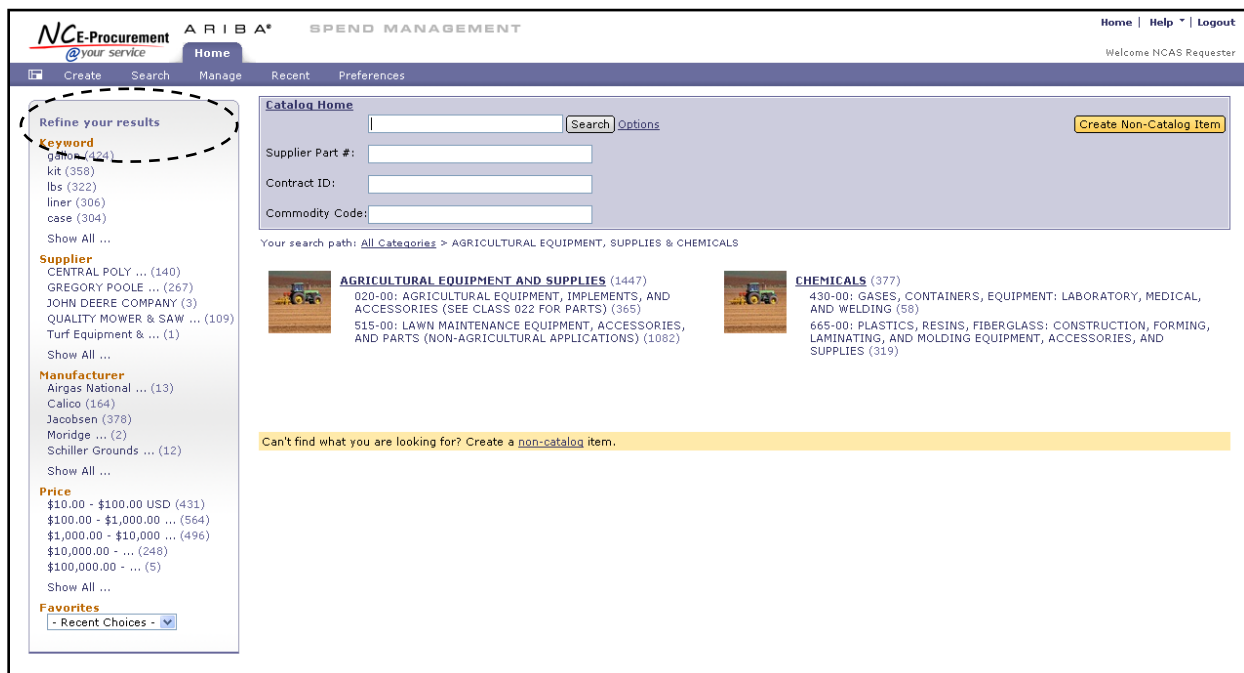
NC E-Procurement @your service ARIBA® SPEND MANAGEMENT

Home | Help | Logout

Welcome NCAS Requester

Home

Create Search Manage Recent Preferences

Refine your results

Keyword
gallon (424)
kit (358)
lbs (322)
liner (306)
case (304)
Show All ...

Supplier
CENTRAL POLY ... (140)
GREGORY POOLE ... (267)
JOHN DEERE COMPANY (3)
QUALITY MOWER & SAW ... (109)
Turf Equipment & ... (1)
Show All ...

Manufacturer
Airgas National ... (13)
Calico (164)
Jacobsen (378)
Moridge ... (2)
Schiller Grounds ... (12)
Show All ...

Price
\$10.00 - \$100.00 USD (431)
\$100.00 - \$1,000.00 ... (564)
\$1,000.00 - \$10,000 ... (496)
\$10,000.00 - ... (248)
\$100,000.00 - ... (5)
Show All ...

Favorites
- Recent Choices -

Catalog Home

Search Options

Create Non-Catalog Item

Supplier Part #:

Contract ID:

Commodity Code:

Your search path: All Categories > AGRICULTURAL EQUIPMENT, SUPPLIES & CHEMICALS

AGRICULTURAL EQUIPMENT AND SUPPLIES (1447)
020-00: AGRICULTURAL EQUIPMENT, IMPLEMENTS, AND ACCESSORIES (SEE CLASS 022 FOR PARTS) (365)
515-00: LAWN MAINTENANCE EQUIPMENT, ACCESSORIES, AND PARTS (NON-AGRICULTURAL APPLICATIONS) (1082)

CHEMICALS (377)
430-00: GASES, CONTAINERS, EQUIPMENT: LABORATORY, MEDICAL, AND WELDING (58)
665-00: PLASTICS, RESINS, FIBERGLASS: CONSTRUCTION, FORMING, LAMINATING, AND MOLDING EQUIPMENT, ACCESSORIES, AND SUPPLIES (319)

Can't find what you are looking for? Create a non-catalog item.